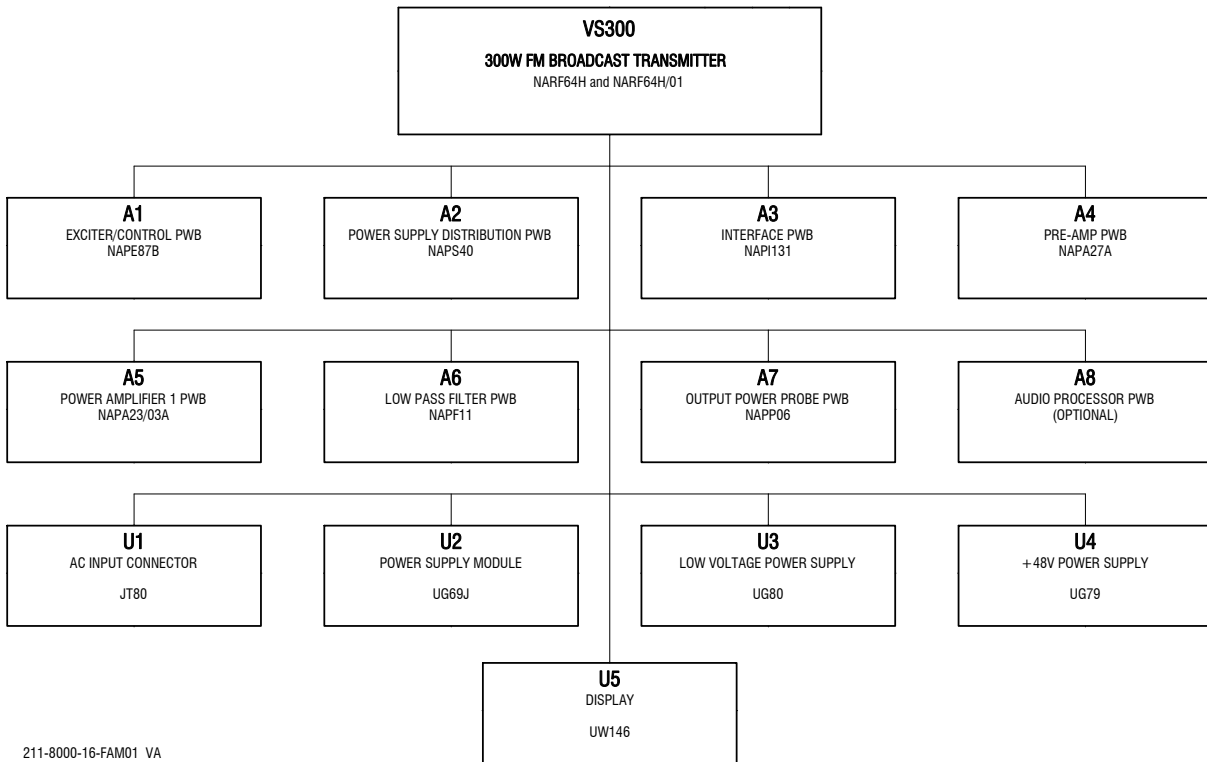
VS300
300W FM BROADCAST TRANSMITTER
NARF64H and NARF64H/01

A1
EXCITER/CONTROL PWB
NAPE87B

A2
POWER SUPPLY DISTRIBUTION PWB
NAPS40

A3
INTERFACE PWB
NAPI131

A4
PRE-AMP PWB
NAPA27A

A5
POWER AMPLIFIER 1 PWB
NAPA23/03A

A6
LOW PASS FILTER PWB
NAPF11

A7
OUTPUT POWER PROBE PWB
NAPP06

A8
AUDIO PROCESSOR PWB
(OPTIONAL)

U1
AC INPUT CONNECTOR
JT80

U2
POWER SUPPLY MODULE
UG69J

U3
LOW VOLTAGE POWER SUPPLY
UG80

U4
+48V POWER SUPPLY
UG79

U5
DISPLAY
UW146

211-8000-16-FAM01 VA